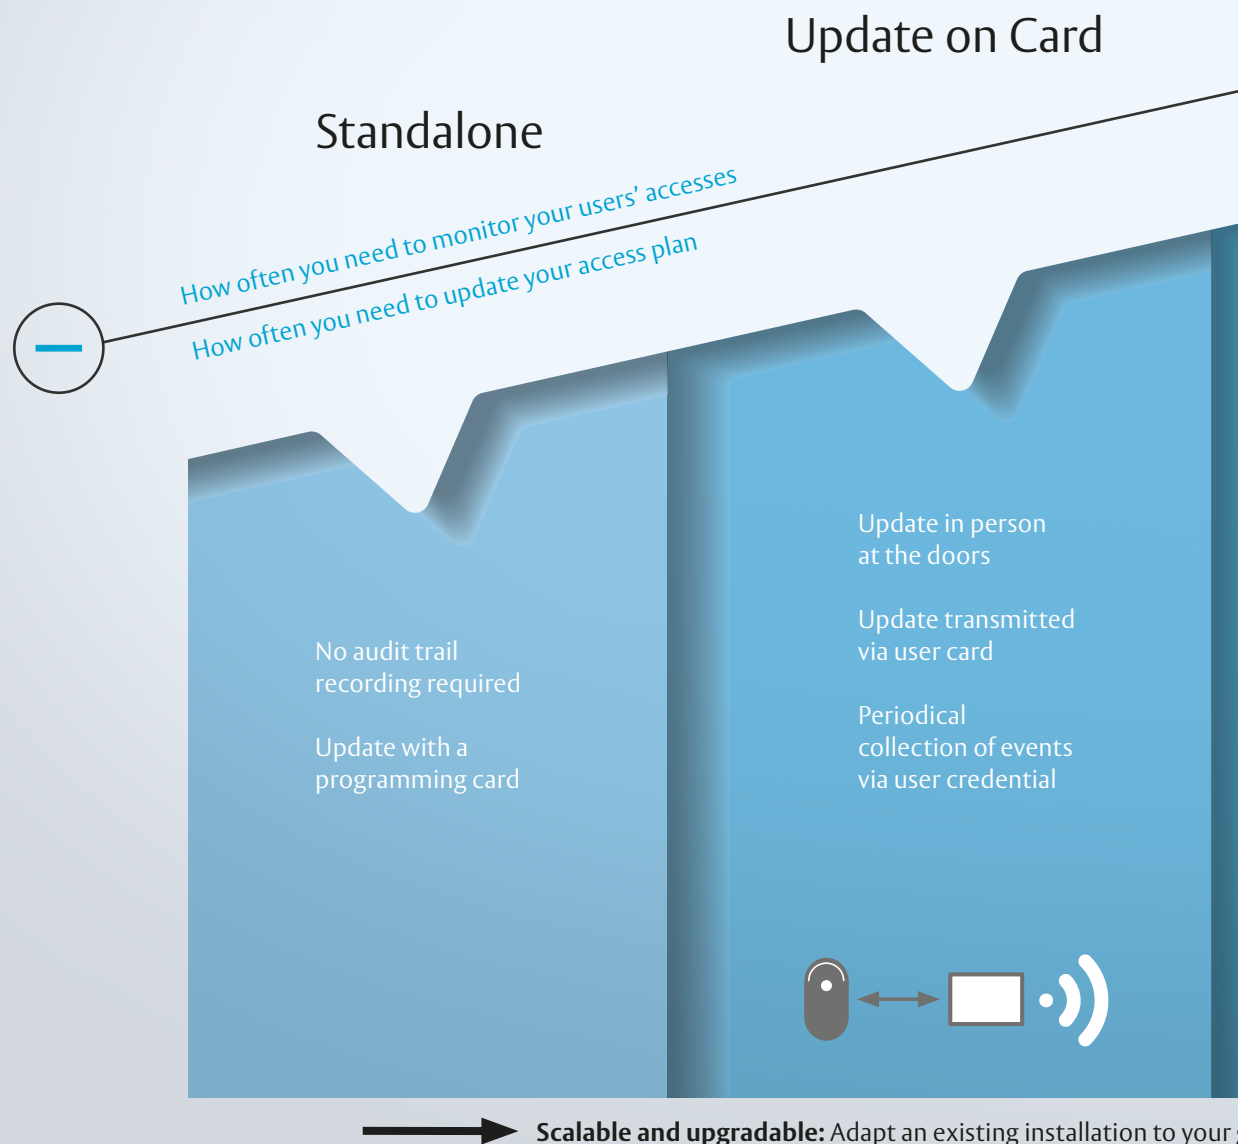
Update on Card

Standalone

How often you need to monitor your users' accesses

How often you need to update your access plan

No audit trail recording required

Update with a programming card

Update in person at the doors

Update transmitted via user card

Periodical collection of events via user credential

**Scalable and upgradable:** Adapt an existing installation to your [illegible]